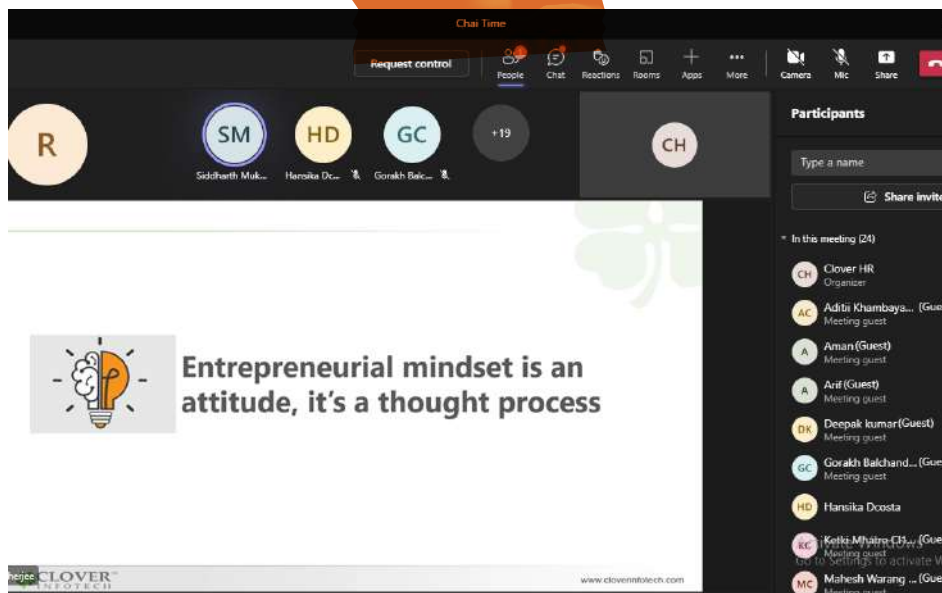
Chai Time

Request control

People Chat Reactions Rooms Apps More Camera Mic Share

R

SM
Siddharth Muk...

HD
Hansika Dc...

GC
Gorakh Balc...

+19

CH

Participants

Type a name

Share invite

In this meeting (24)

CH Clover HR
Organizer

AC Aditii Khambaya... (Gue
Meeting guest

A Aman (Guest)
Meeting guest

A Arif (Guest)
Meeting guest

DK Deepak kumar (Guest)
Meeting guest

GC Gorakh Balchand... (Gue
Meeting guest

HD Hansika Dcosta

KC Ketki Mhatre CH... (Gue
Meeting guest

Activate Windows
Go to Settings to activate W

MC Mahesh Warang ... (Gue

Entrepreneurial mindset is an attitude, it's a thought process

herjee

CLOVER INFOTECH

www.cloverinfotech.com